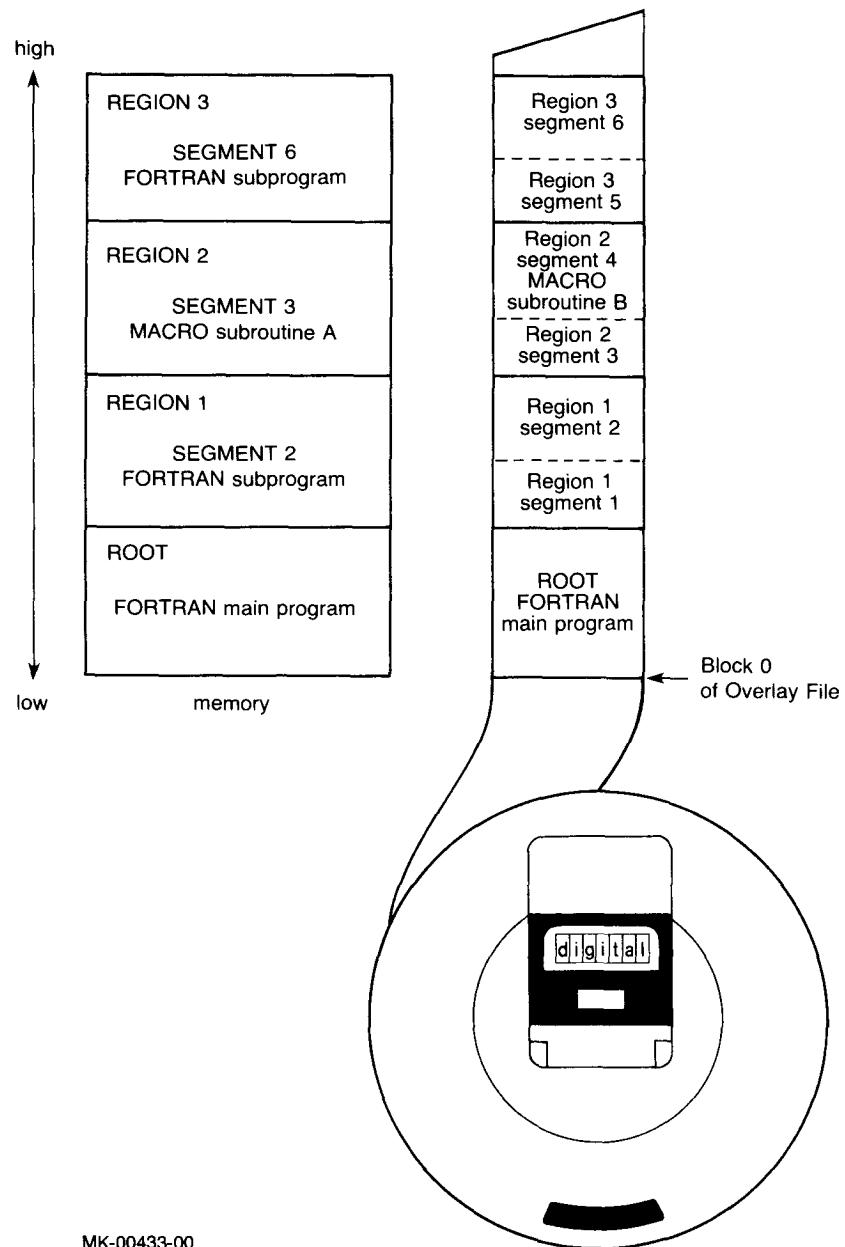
high

REGION 3

SEGMENT 6
FORTRAN subprogram

REGION 2

SEGMENT 3
MACRO subroutine A

REGION 1

SEGMENT 2
FORTRAN subprogram

ROOT

FORTRAN main program

low

memory

Region 3
segment 6

Region 3
segment 5

Region 2
segment 4
MACRO
subroutine B

Region 2
segment 3

Region 1
segment 2

Region 1
segment 1

ROOT
FORTRAN
main program

Block 0
of Overlay File

digital

MK-00433-00